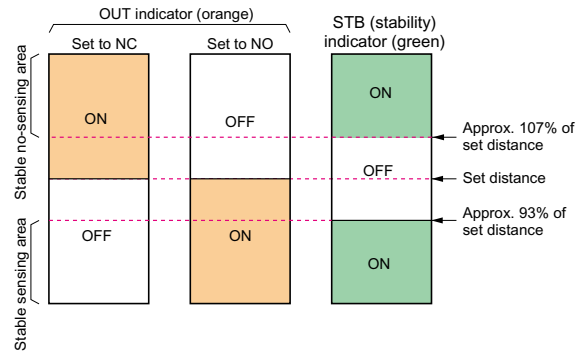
OUT indicator (orange)

Set to NC

Set to NO

STB (stability) indicator (green)

Stable no-sensing area

ON

OFF

ON

Approx. 107% of set distance

OFF

Set distance

Approx. 93% of set distance

Stable sensing area

OFF

ON

ON